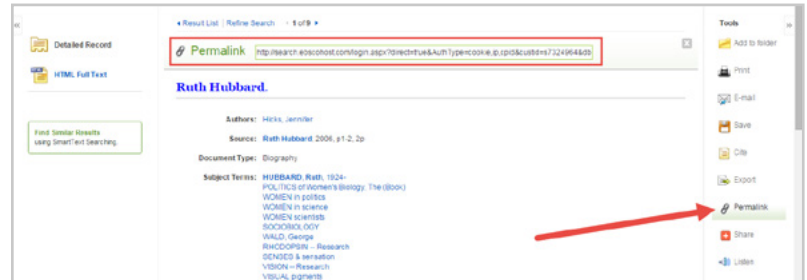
«

Detailed Record

HTML Full Text

Find Similar Results using SmartText Searching.

◂ Result List | Refine Search ◂ 1 of 9 ▸

Permalink http://search.ebscohost.com/login.aspx?direct=true&AuthType=cookie,ip,cpid&custid=s7324964&db

Ruth Hubbard.

Authors: Hicks, Jennifer

Source: Ruth Hubbard. 2006, p1-2, 2p

Document Type: Biography

Subject Terms: HUBBARD, Ruth, 1924-
POLITICS of Women's Biology, The (Book)
WOMEN in politics
WOMEN in science
WOMEN scientists
SOCIOBIOLOGY
WALD, George
RHODOPSIN -- Research
SENSES & sensation
VISION -- Research
VISUAL pigments

»

Tools

Add to folder

Print

E-mail

Save

Cite

Export

Permalink

Share

Listen